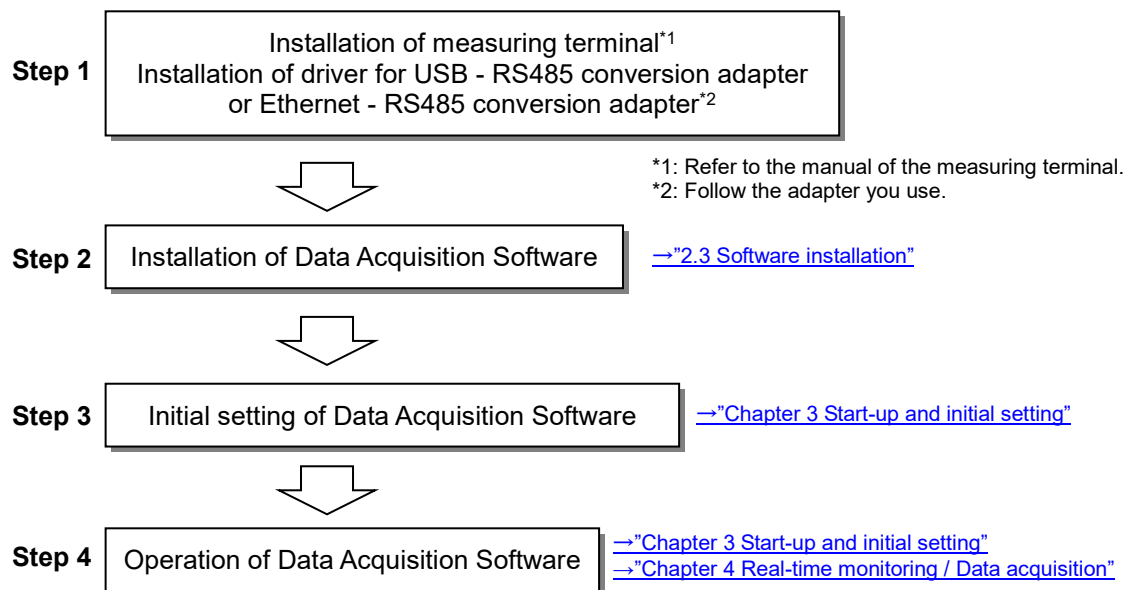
Step 1

Installation of measuring terminal$^{*1}$
Installation of driver for USB - RS485 conversion adapter or Ethernet - RS485 conversion adapter$^{*2}$

*1: Refer to the manual of the measuring terminal.
*2: Follow the adapter you use.

Step 2

Installation of Data Acquisition Software

→"2.3 Software installation"

Step 3

Initial setting of Data Acquisition Software

→"Chapter 3 Start-up and initial setting"

Step 4

Operation of Data Acquisition Software

→"Chapter 3 Start-up and initial setting"
→"Chapter 4 Real-time monitoring / Data acquisition"